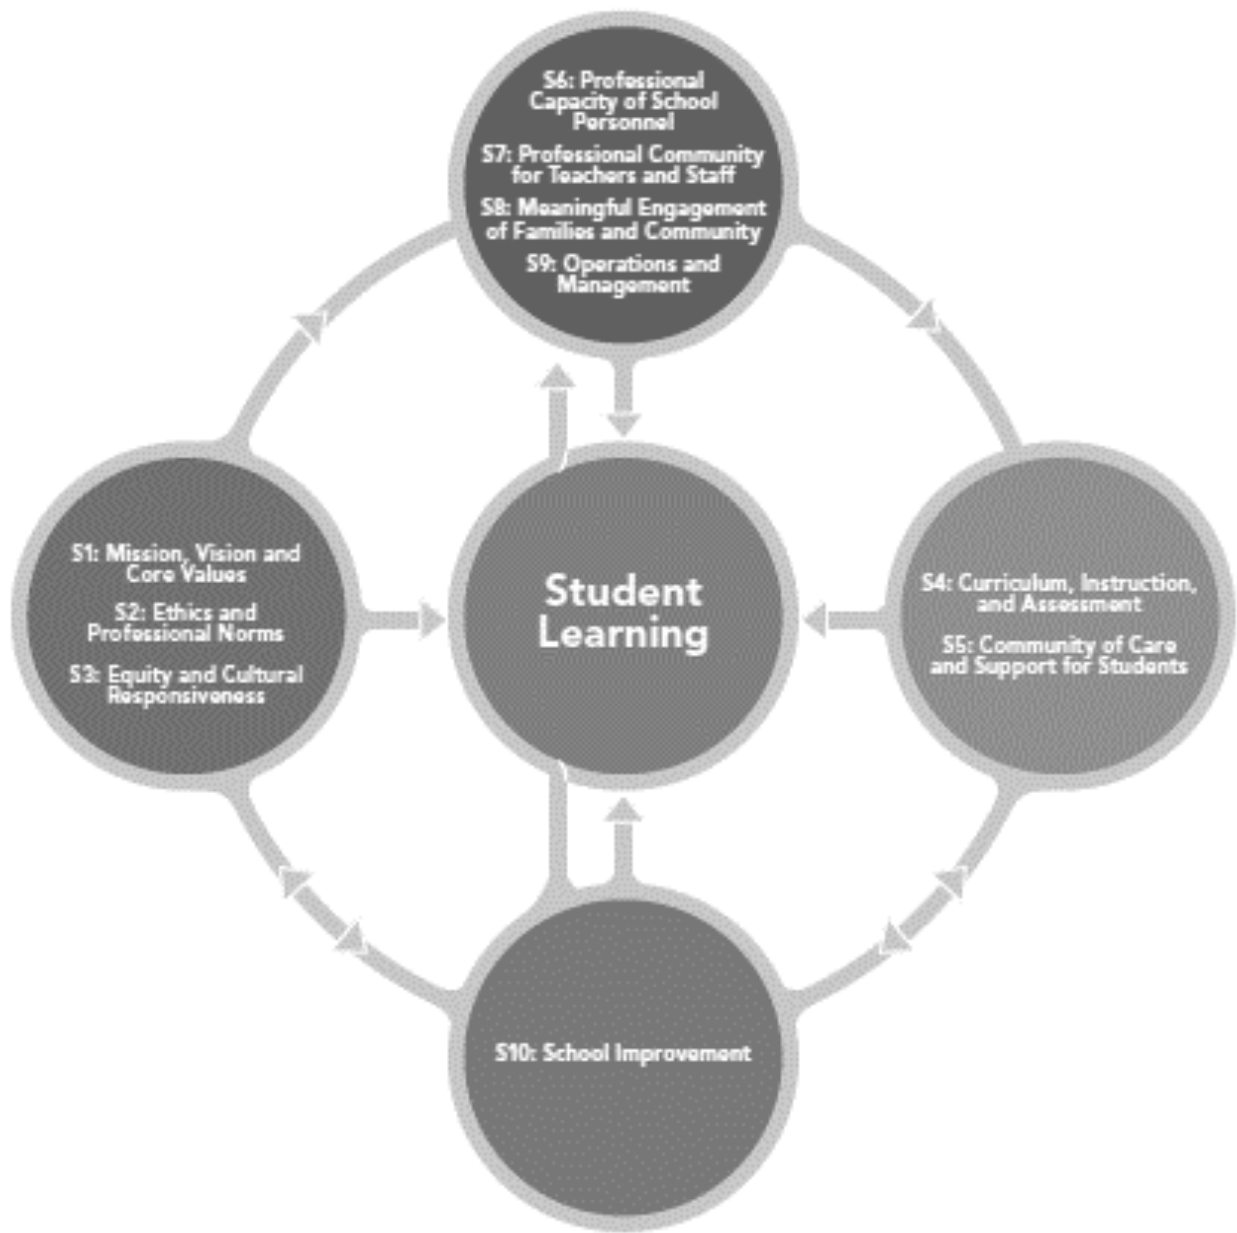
S6: Professional Capacity of School Personnel

S7: Professional Community for Teachers and Staff

S8: Meaningful Engagement of Families and Community

S9: Operations and Management

S1: Mission, Vision and Core Values

S2: Ethics and Professional Norms

S3: Equity and Cultural Responsiveness

Student Learning

S4: Curriculum, Instruction, and Assessment

S5: Community of Care and Support for Students

S10: School Improvement